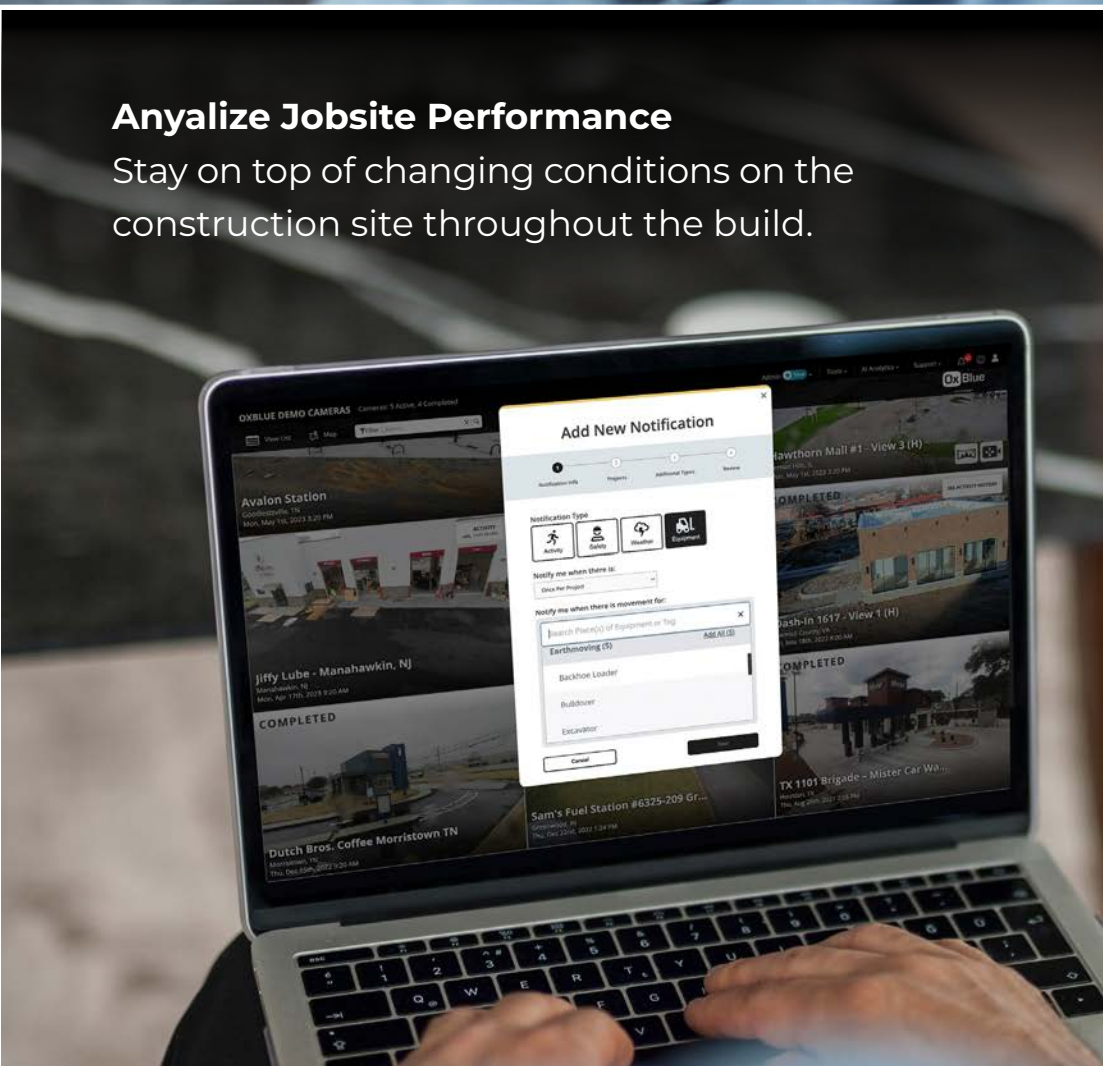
**Anyalize Jobsite Performance**
Stay on top of changing conditions on the construction site throughout the build.

OXBLUE DEMO CAMERAS Cameras: 5 Active, 4 Completed

View List Map Filter

Admin Tools AI Analytics Support

OxBlue

Add New Notification

Notification Info Projects Additional Types Review

Notification Type

Activity Safety Weather Equipment

Notify me when there is:

Once Per Project

Notify me when there is movement for:

Search Piece(s) of Equipment or Tag

Add All (5)

Earthmoving (5)

Backhoe Loader

Bulldozer

Excavator

Cancel

Next

Avalon Station
Mon, May 1st, 2023 3:20 PM

Jiffy Lube - Manahawkin, NJ
Manahawkin, NJ
Mon, Apr 17th, 2023 9:20 AM

COMPLETED

Dutch Bros. Coffee Morristown TN
Morristown, TN

Sam's Fuel Station #6325-209 Gr...

Hawthorn Mall #1 - View 3 (H)
Mon, May 1st, 2023 3:20 PM

COMPLETED

Dash-In 1617 - View 1 (H)

COMPLETED

TX 1101 Brigade - Mister Car Wa...